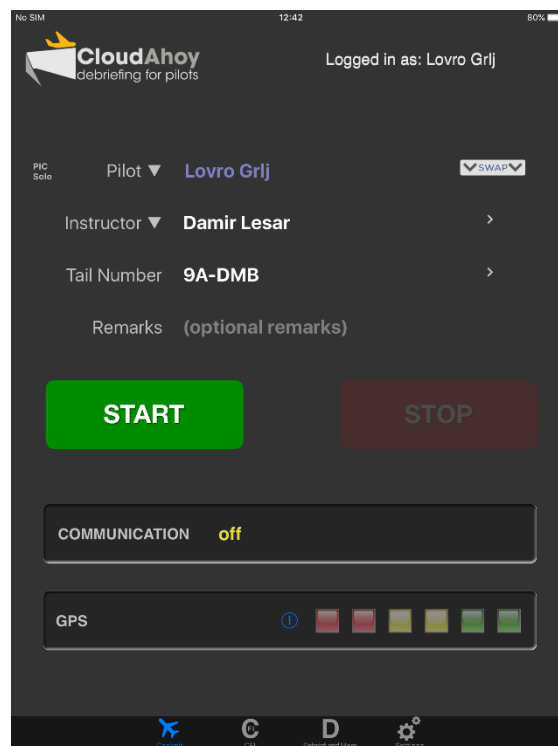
No SIM 12:42 80%

CloudAhoy
debriefing for pilots

Logged in as: Lovro Grlj

PIC
Solo

Pilot ▼ Lovro Grlj SWAP

Instructor ▼ Damir Lesar ›

Tail Number 9A-DMB ›

Remarks (optional remarks)

START

STOP

COMMUNICATION off

GPS

Cockpit CFI Debrief and More Settings